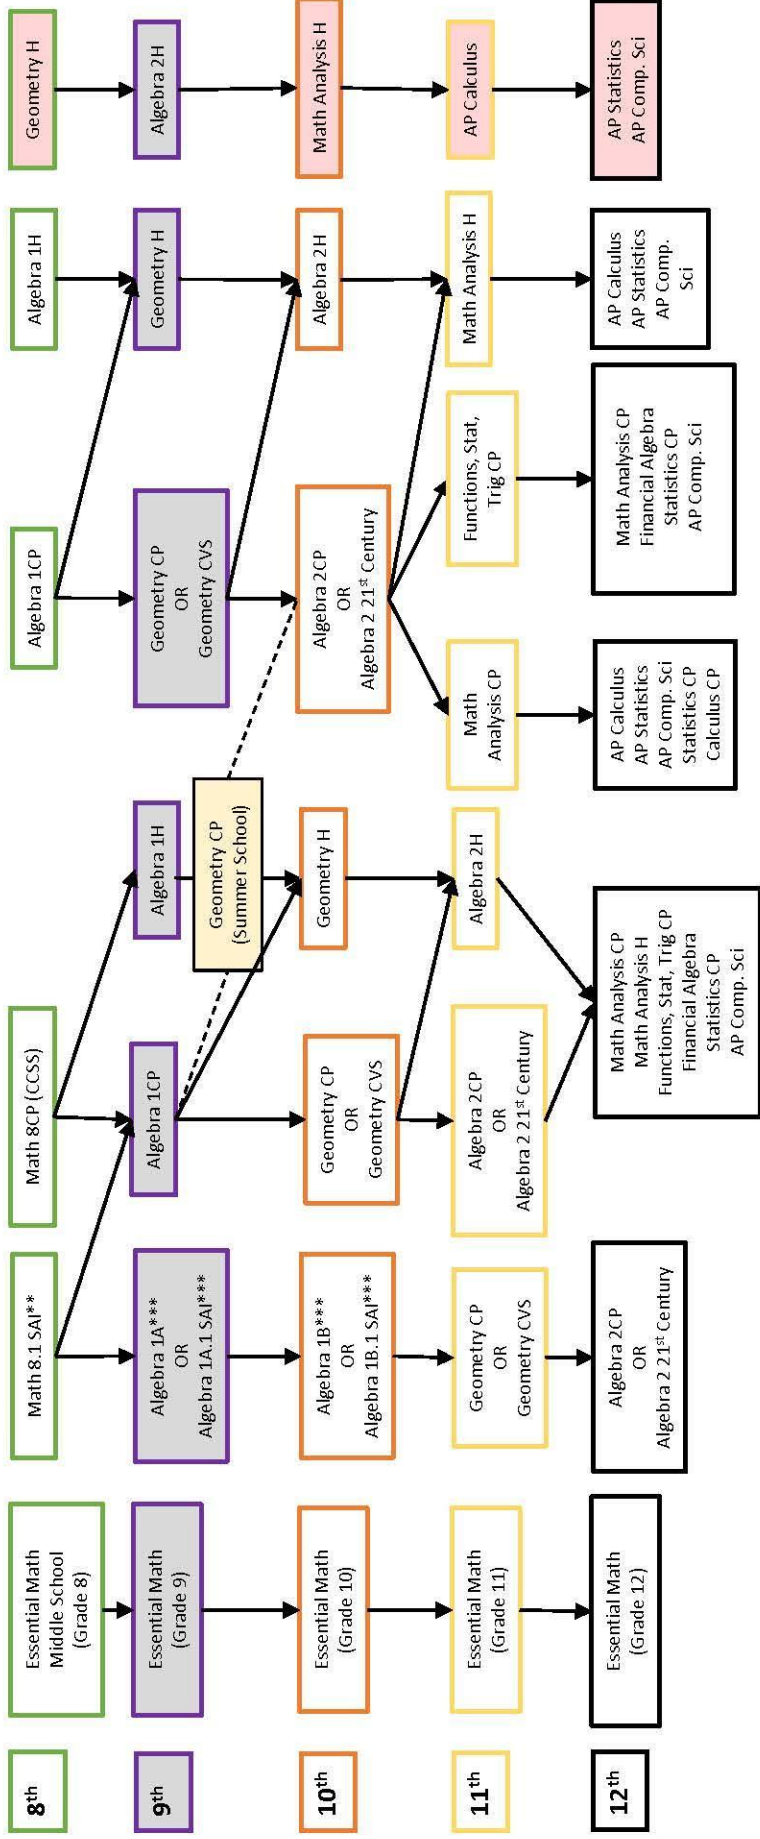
8th
Essential Math Middle School (Grade 8)
Math 8.1 SAI**
Math 8CP (CCSS)
Algebra 1CP
Algebra 1H
Geometry H

9th
Essential Math (Grade 9)
Algebra 1A*** OR Algebra 1A.1 SAI***
Algebra 1CP
Algebra 1H
Geometry CP (Summer School)
Geometry CP OR Geometry CVS
Geometry H
Algebra 2H

10th
Essential Math (Grade 10)
Algebra 1B*** OR Algebra 1B.1 SAI***
Geometry CP OR Geometry CVS
Geometry H
Algebra 2CP OR Algebra 2 21st Century
Algebra 2H
Math Analysis H

11th
Essential Math (Grade 11)
Geometry CP OR Geometry CVS
Algebra 2CP OR Algebra 2 21st Century
Algebra 2H
Math Analysis CP
Functions, Stat, Trig CP
Math Analysis H
AP Calculus

12th
Essential Math (Grade 12)
Algebra 2CP OR Algebra 2 21st Century
Math Analysis CP Math Analysis H Functions, Stat, Trig CP Financial Algebra Statistics CP AP Comp. Sci
AP Calculus AP Statistics AP Comp. Sci Statistics CP Calculus CP
Math Analysis CP Financial Algebra Statistics CP AP Comp. Sci
AP Calculus AP Statistics AP Comp. Sci
AP Statistics AP Comp. Sci